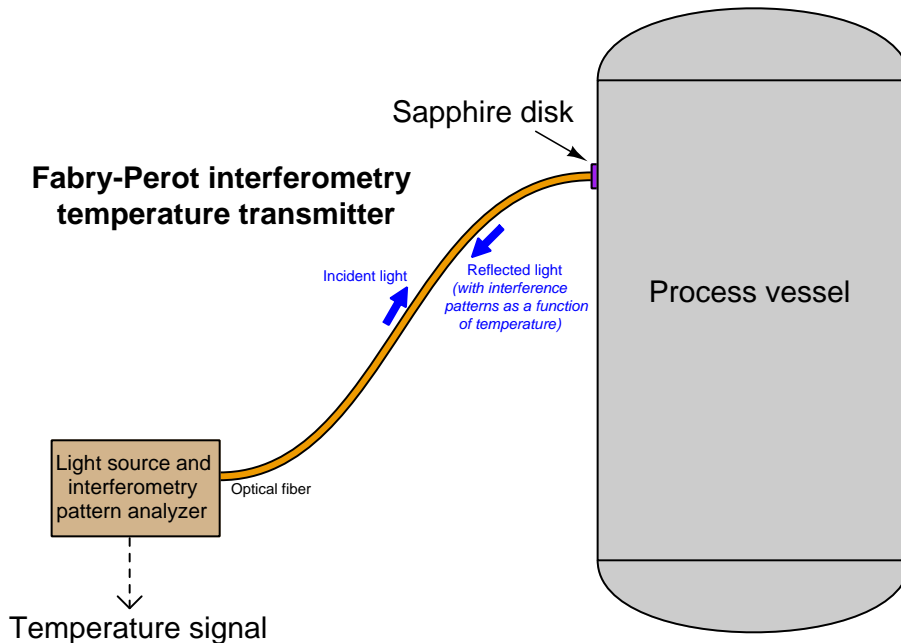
Sapphire disk

Fabry-Perot interferometry temperature transmitter

Incident light

Reflected light
(with interference patterns as a function of temperature)

Process vessel

Light source and interferometry pattern analyzer

Optical fiber

Temperature signal